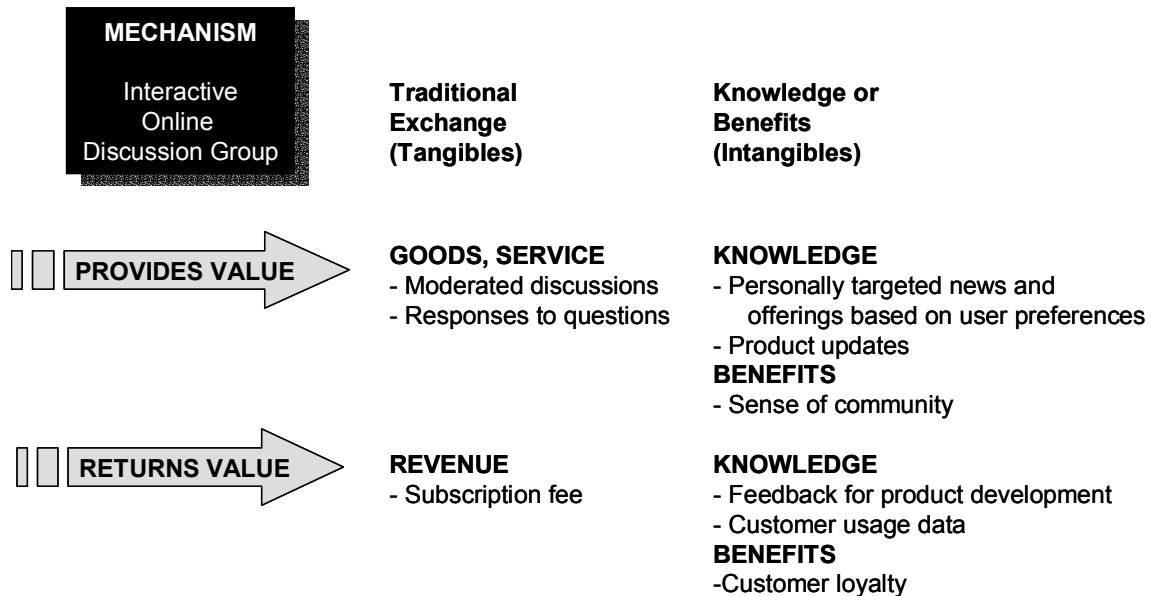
MECHANISM

Interactive Online Discussion Group

Traditional Exchange (Tangibles)

Knowledge or Benefits (Intangibles)

PROVIDES VALUE

GOODS, SERVICE
- Moderated discussions
- Responses to questions

KNOWLEDGE
- Personally targeted news and offerings based on user preferences
- Product updates
BENEFITS
- Sense of community

RETURNS VALUE

REVENUE
- Subscription fee

KNOWLEDGE
- Feedback for product development
- Customer usage data
BENEFITS
-Customer loyalty